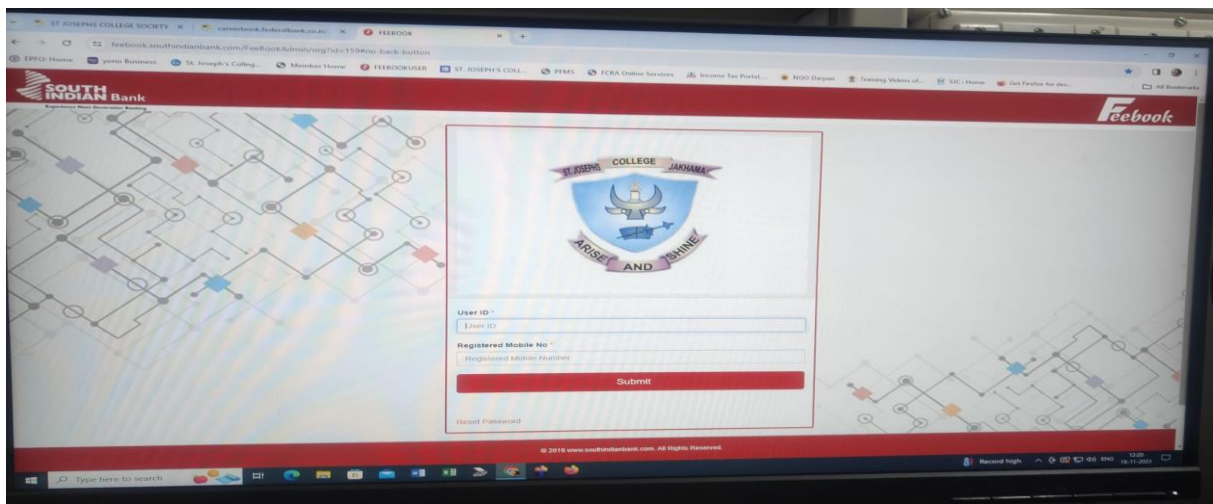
ST JOSEPHS COLLEGE SOCIETY ×
careerbook.federalbank.co.in ×
FEEBOOK ×

feebook.southindianbank.com/FeebookAdmin/org?id=159#no-back-button

EPFO: Home | yono Business | St. Joseph's Colleg... | Member Home | FEEBOOKUSER | ST. JOSEPH'S COLL... | PFMS | FCRA Online Services | Income Tax Portal... | NGO Darpan | Training Videos of... | SJC : Home | Get Firefox for des... | All Bookmarks

SOUTH INDIAN Bank
Experience Next Generation Banking

Feebook

ST JOSEPHS COLLEGE JAKHAMA
ARISE AND SHINE

User ID *
User ID

Registered Mobile No *
Registered Mobile Number

Submit

Reset Password

© 2018 www.southindianbank.com. All Rights Reserved.

Type here to search

Record high ENG 12:20 18-11-2023